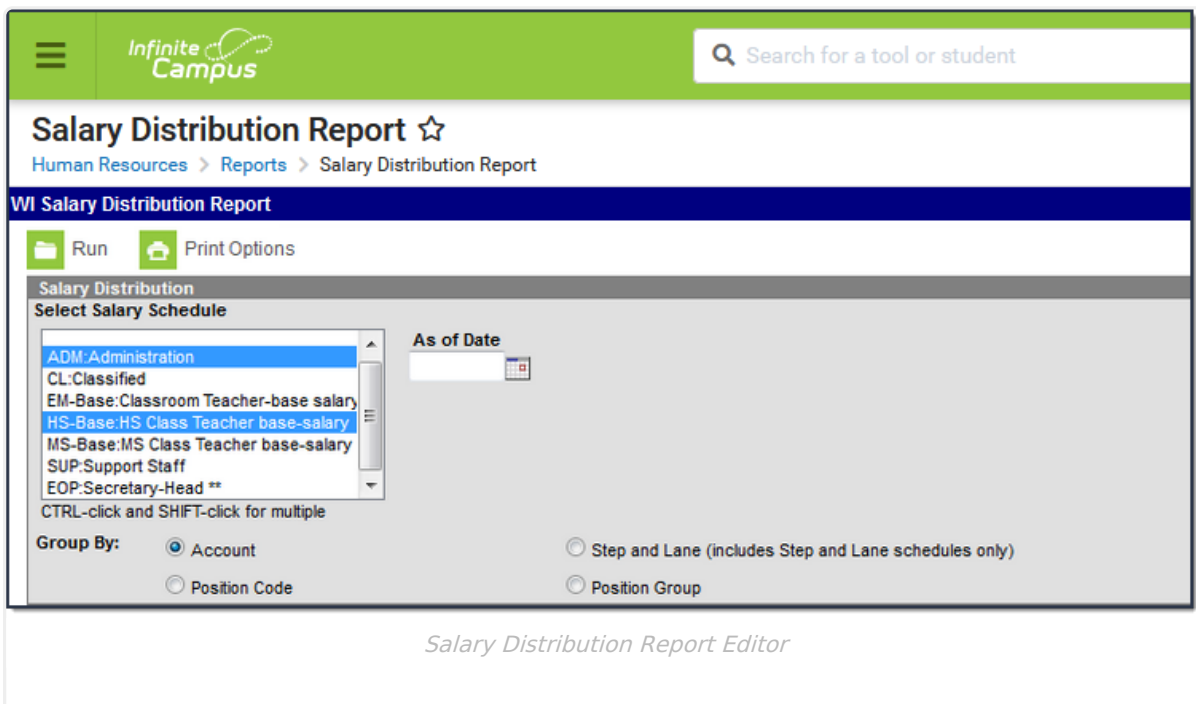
Infinite Campus

Search for a tool or student

Salary Distribution Report ☆

Human Resources > Reports > Salary Distribution Report

WI Salary Distribution Report

Run Print Options

Salary Distribution

Select Salary Schedule

ADM:Administration
CL:Classified
EM-Base:Classroom Teacher-base salary
HS-Base:HS Class Teacher base-salary
MS-Base:MS Class Teacher base-salary
SUP:Support Staff
EOP:Secretary-Head **

CTRL-click and SHIFT-click for multiple

As of Date

Group By:
Account
Position Code
Step and Lane (includes Step and Lane schedules only)
Position Group

Salary Distribution Report Editor